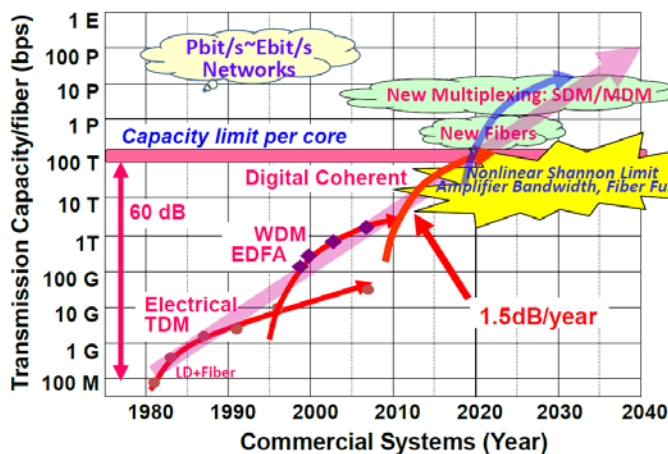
Transmission Capacity/fiber (bps)

1 E
100 P
10 P
1 P
100 T
10 T
1T
100 G
10 G
1 G
100 M

Pbit/s~Ebit/s Networks

New Multiplexing: SDM/MDM

Capacity limit per core

New Fibers

Nonlinear Shannon Limit
Amplifier Bandwidth, Fiber Fu

Digital Coherent

60 dB

WDM
EDFA

Electrical
TDM

1.5dB/year

LD+Fiber

1980
1990
2000
2010
2020
2030
2040

Commercial Systems (Year)